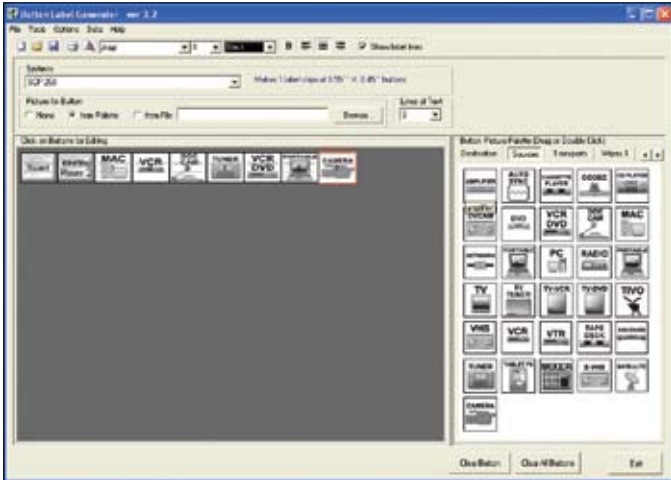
Button Label Generator ver 2.2

File Tools Options Data Help

Arial

Show label lines

System
SCP-250

Makes 1 label strips at 0.55" x 0.45" buttons

Picture in Button
None from Palette from File

Browse...

Lines of Text
1

Click on Buttons for Editing

Start

MAC

VCR

TUNER

VCR DVD

CAMERA

Button Picture Palette (Drag or Double Click)
Destination Sources Transports Video 1

AUTO SYNC

CD

MAC

DVD

VCR DVD

PC

RADIO

TV

TIVO

VHS

VCR

VTR

TUNER

CAMERA

Clear Button

Clear All Buttons

Exit